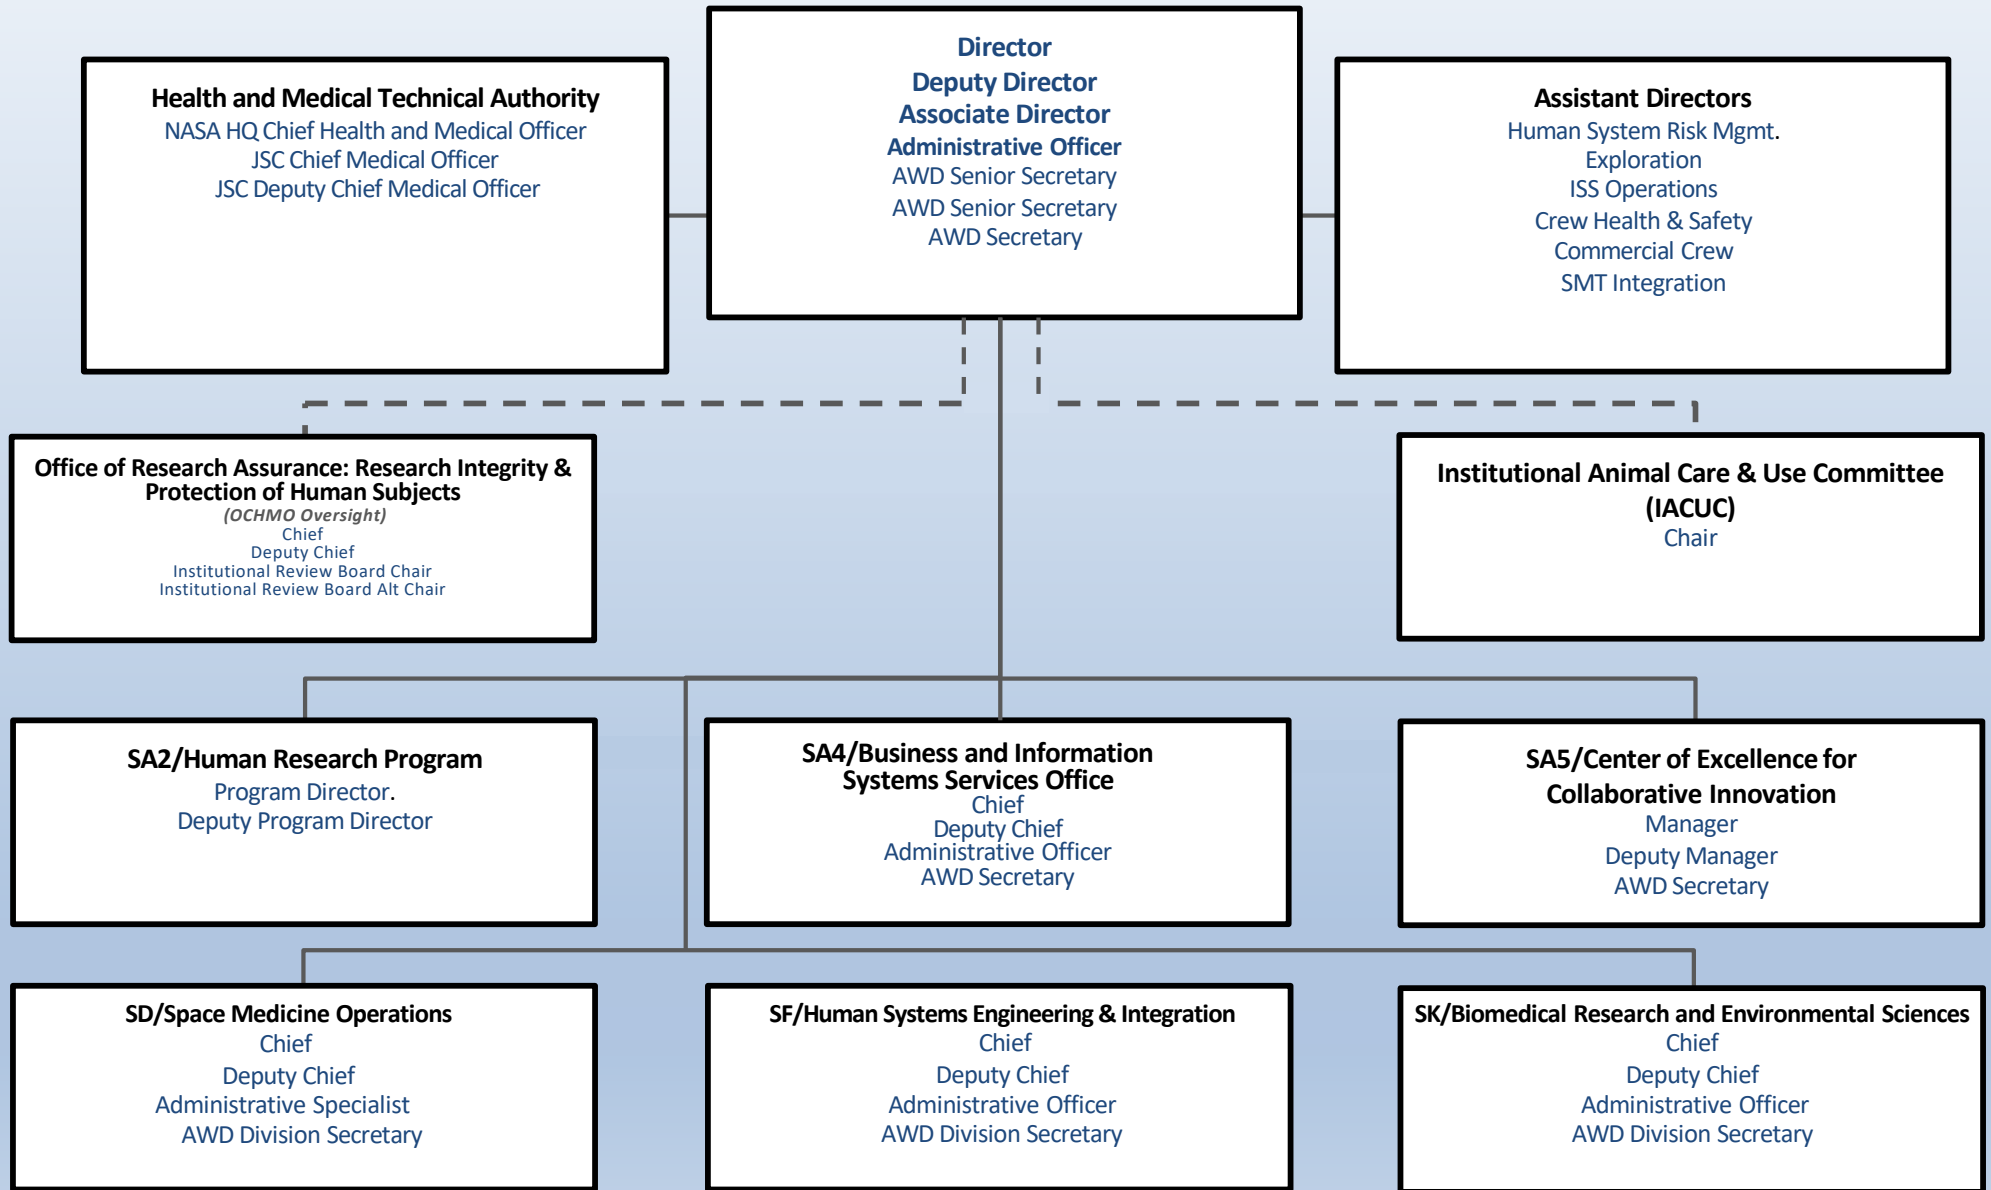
Health and Medical Technical Authority
NASA HQ Chief Health and Medical Officer
JSC Chief Medical Officer
JSC Deputy Chief Medical Officer

Director
Deputy Director
Associate Director
Administrative Officer
AWD Senior Secretary
AWD Senior Secretary
AWD Secretary

Assistant Directors
Human System Risk Mgmt.
Exploration
ISS Operations
Crew Health & Safety
Commercial Crew
SMT Integration

Office of Research Assurance: Research Integrity & Protection of Human Subjects
(OCHMO Oversight)
Chief
Deputy Chief
Institutional Review Board Chair
Institutional Review Board Alt Chair

Institutional Animal Care & Use Committee (IACUC)
Chair

SA2/Human Research Program
Program Director.
Deputy Program Director

SA4/Business and Information Systems Services Office
Chief
Deputy Chief
Administrative Officer
AWD Secretary

SA5/Center of Excellence for Collaborative Innovation
Manager
Deputy Manager
AWD Secretary

SD/Space Medicine Operations
Chief
Deputy Chief
Administrative Specialist
AWD Division Secretary

SF/Human Systems Engineering & Integration
Chief
Deputy Chief
Administrative Officer
AWD Division Secretary

SK/Biomedical Research and Environmental Sciences
Chief
Deputy Chief
Administrative Officer
AWD Division Secretary